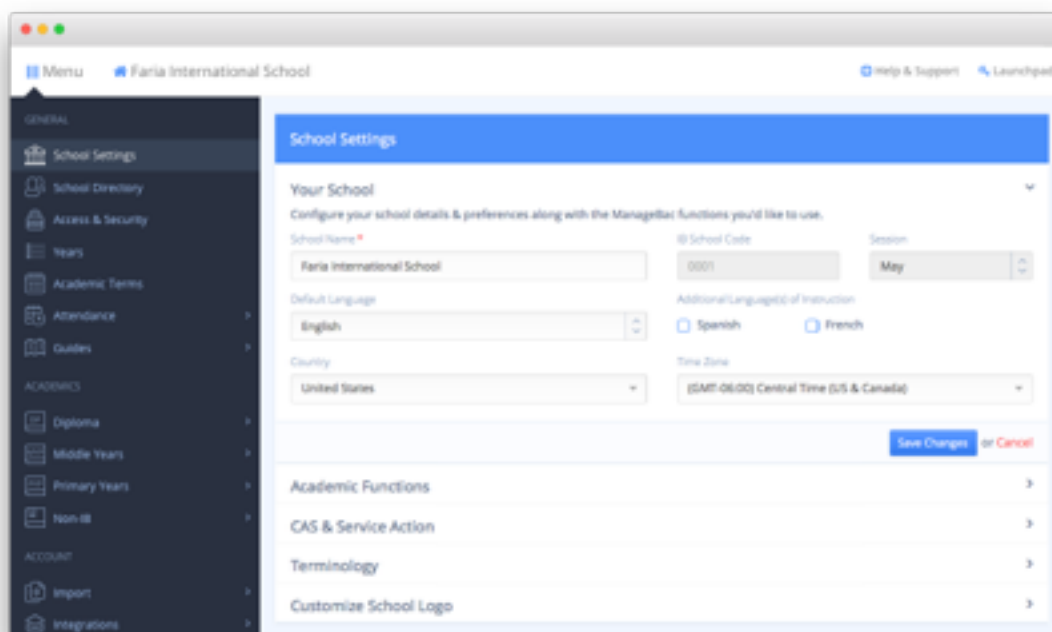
Menu Faria International School

Help & Support Launchpad

GENERAL

School Settings

School Directory

Access & Security

Years

Academic Terms

Attendance

Guides

ACADEMICS

Diploma

Middle Years

Primary Years

Non-IB

ACCOUNT

Import

Integrations

School Settings

Your School

Configure your school details & preferences along with the ManageBac functions you'd like to use.

School Name *

Faria International School

IB School Code

0001

Session

May

Default Language

English

Additional Language(s) of Instruction

Spanish

French

Country

United States

Time Zone

(GMT-06:00) Central Time (US & Canada)

Save Changes or Cancel

Academic Functions

CAS & Service Action

Terminology

Customize School Logo